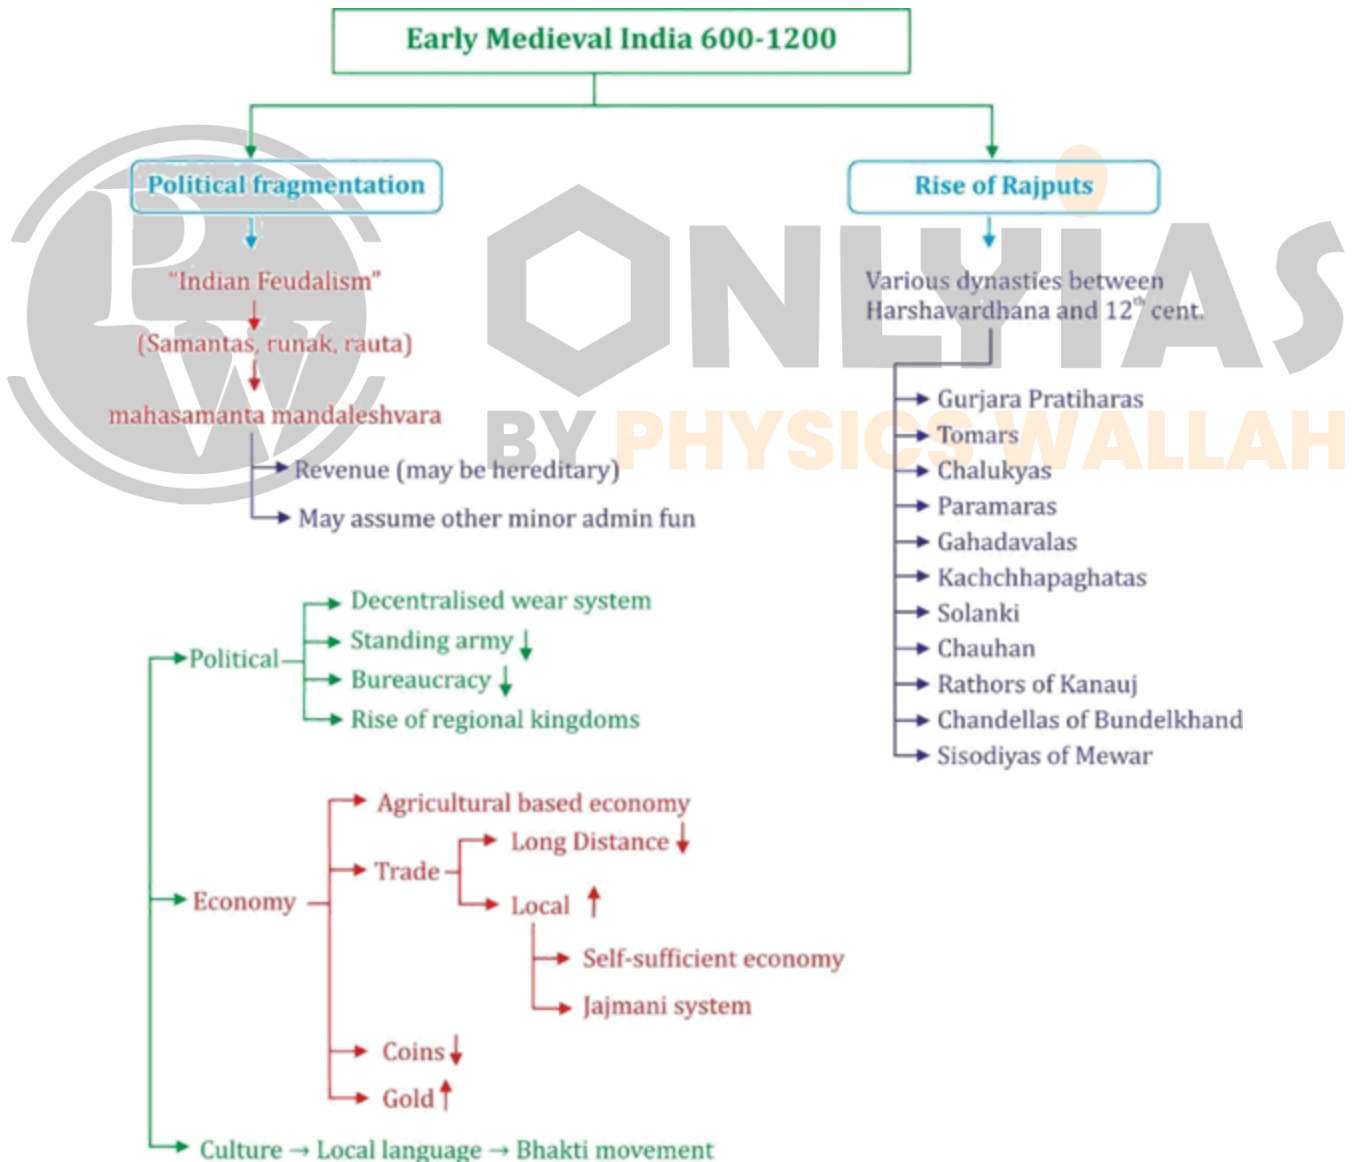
Early Medieval India 600-1200

Political fragmentation

"Indian Feudalism"

(Samantas, runak, rauta)

mahasamanta mandaleshvara

Revenue (may be hereditary)

May assume other minor admin fun

Rise of Rajputs

Various dynasties between Harshavardhana and $12^{th}$ cent.

Gurjara Pratiharas
Tomars
Chalukyas
Paramaras
Gahadavalas
Kachchhapaghatas
Solanki
Chauhan
Rathors of Kanauj
Chandellas of Bundelkhand
Sisodiyas of Mewar

Political
Decentralised wear system
Standing army ↓
Bureaucracy ↓
Rise of regional kingdoms

Economy
Agricultural based economy
Trade
Long Distance ↓
Local ↑
Self-sufficient economy
Jajmani system
Coins ↓
Gold ↑

Culture → Local language → Bhakti movement

ONLYIAS
BY PHYSICS WALLAH
PW